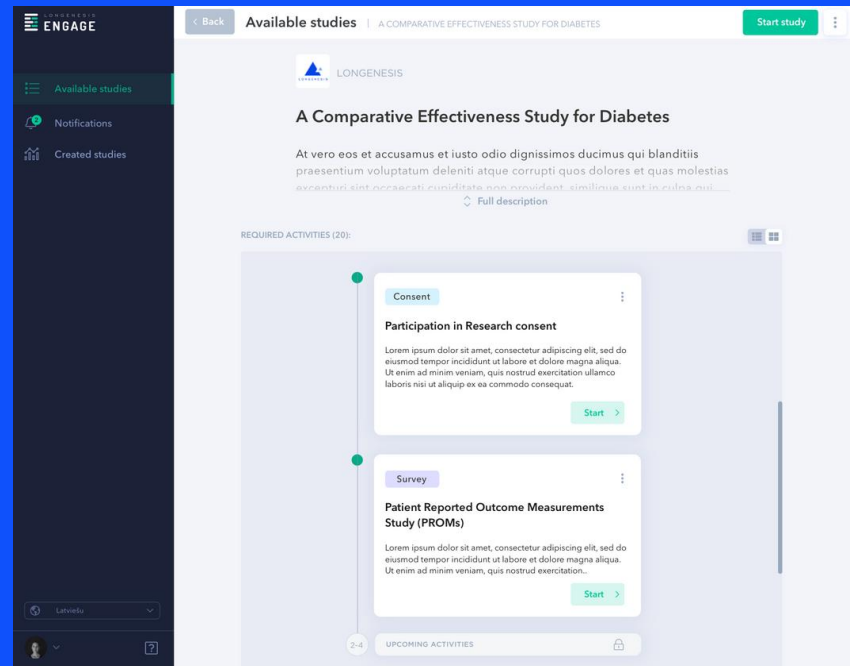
LONGENESIS ENGAGE

Available studies

Notifications

Created studies

Latviešu

?

< Back

Available studies | A COMPARATIVE EFFECTIVENESS STUDY FOR DIABETES

Start study

LONGENESIS

A Comparative Effectiveness Study for Diabetes

At vero eos et accusamus et iusto odio dignissimos ducimus qui blanditiis praesentium voluptatum deleniti atque corrupti quos dolores et quas molestias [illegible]

Full description

REQUIRED ACTIVITIES (20):

Consent

Participation in Research consent

Lorem ipsum dolor sit amet, consectetur adipiscing elit, sed do eiusmod tempor incididunt ut labore et dolore magna aliqua. Ut enim ad minim veniam, quis nostrud exercitation ullamco laboris nisi ut aliquip ex ea commodo consequat.

Start >

Survey

Patient Reported Outcome Measurements Study (PROMs)

Lorem ipsum dolor sit amet, consectetur adipiscing elit, sed do eiusmod tempor incididunt ut labore et dolore magna aliqua. Ut enim ad minim veniam, quis nostrud exercitation..

Start >

2-4

UPCOMING ACTIVITIES